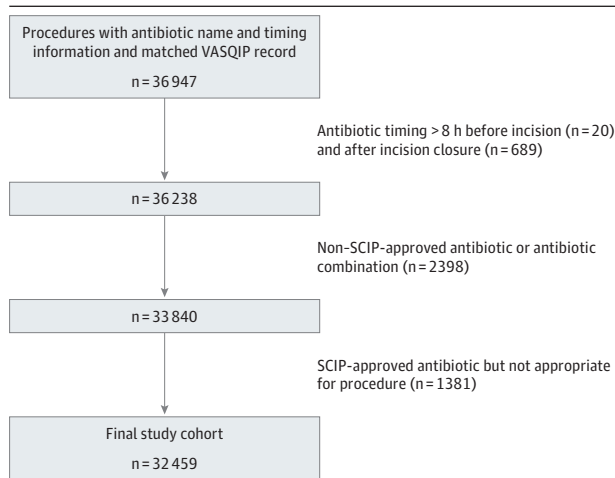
Procedures with antibiotic name and timing information and matched VASQIP record

n = 36 947

Antibiotic timing > 8 h before incision (n = 20) and after incision closure (n = 689)

n = 36 238

Non-SCIP-approved antibiotic or antibiotic combination (n = 2398)

n = 33 840

SCIP-approved antibiotic but not appropriate for procedure (n = 1381)

Final study cohort

n = 32 459